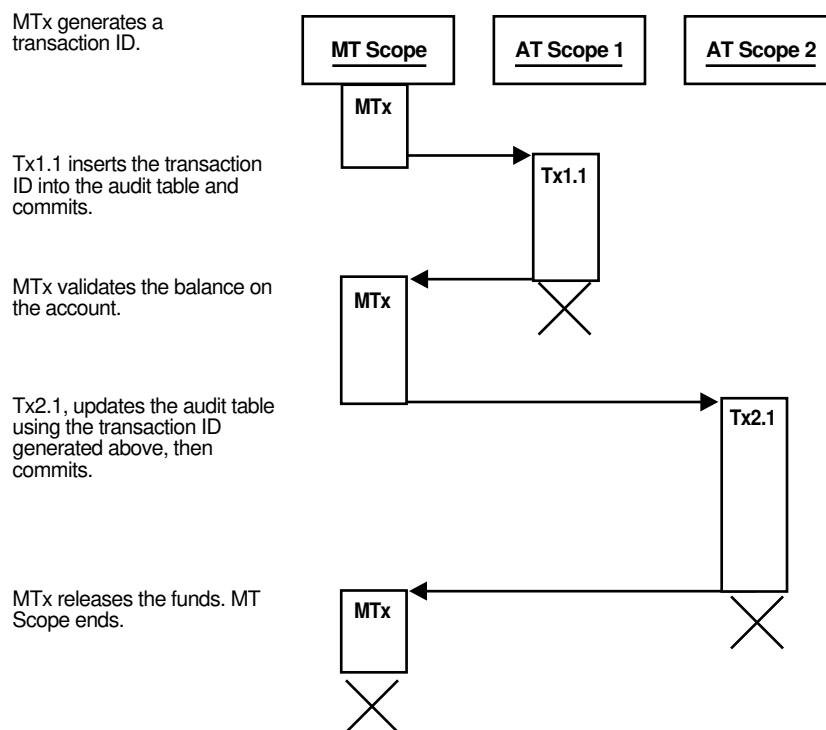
MTx generates a transaction ID.

MT Scope

AT Scope 1

AT Scope 2

MTx

Tx1.1 inserts the transaction ID into the audit table and commits.

Tx1.1

MTx validates the balance on the account.

MTx

Tx2.1, updates the audit table using the transaction ID generated above, then commits.

Tx2.1

MTx releases the funds. MT Scope ends.

MTx